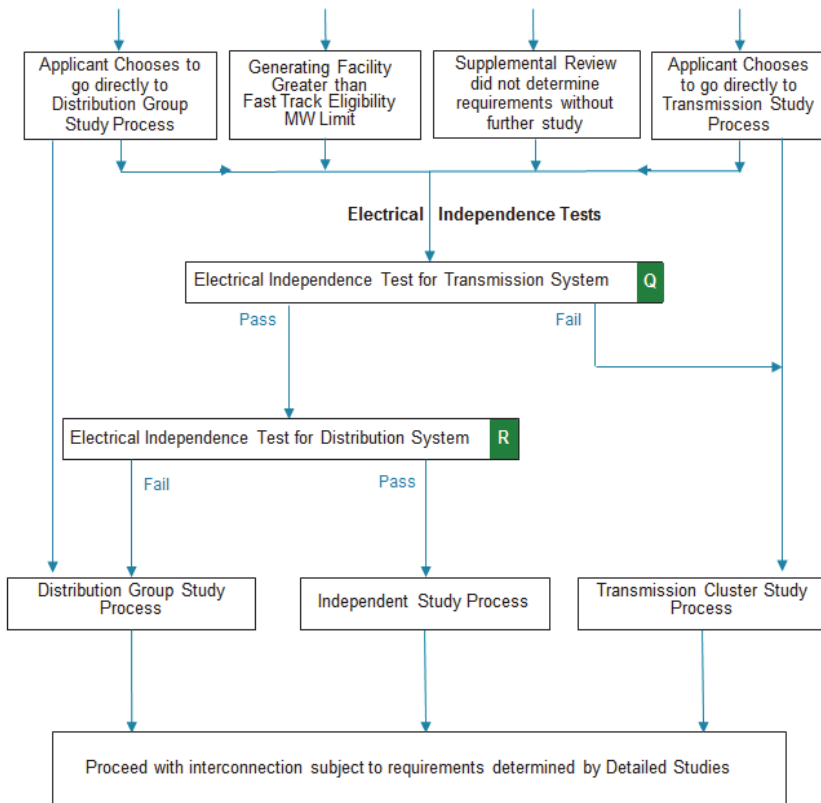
Applicant Chooses to go directly to Distribution Group Study Process

Generating Facility Greater than Fast Track Eligibility MW Limit

Supplemental Review did not determine requirements without further study

Applicant Chooses to go directly to Transmission Study Process

Electrical Independence Tests

Electrical Independence Test for Transmission System Q

Pass

Fail

Electrical Independence Test for Distribution System R

Fail

Pass

Distribution Group Study Process

Independent Study Process

Transmission Cluster Study Process

Proceed with interconnection subject to requirements determined by Detailed Studies